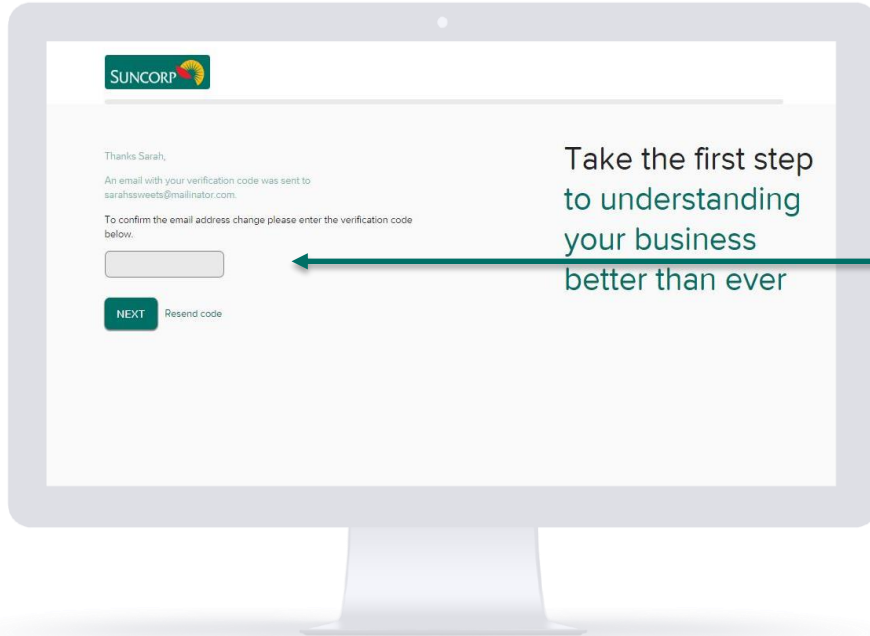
SUNCORP

Thanks Sarah,

An email with your verification code was sent to sarahssweets@mailinator.com.

To confirm the email address change please enter the verification code below.

NEXT Resend code

Take the first step to understanding your business better than ever